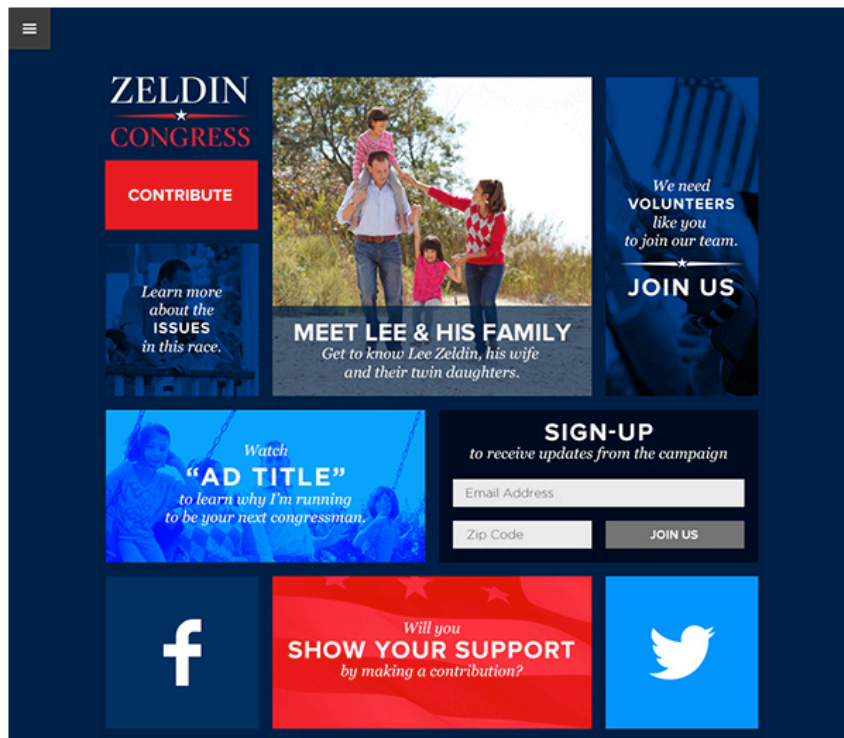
ZELDIN
★
CONGRESS

CONTRIBUTE

Learn more about the ISSUES in this race.

MEET LEE & HIS FAMILY
Get to know Lee Zeldin, his wife and their twin daughters.

We need VOLUNTEERS like you to join our team.

JOIN US

Watch
"AD TITLE"
to learn why I'm running to be your next congressman.

SIGN-UP
to receive updates from the campaign

Email Address

Zip Code

JOIN US

f

Will you
SHOW YOUR SUPPORT
by making a contribution?